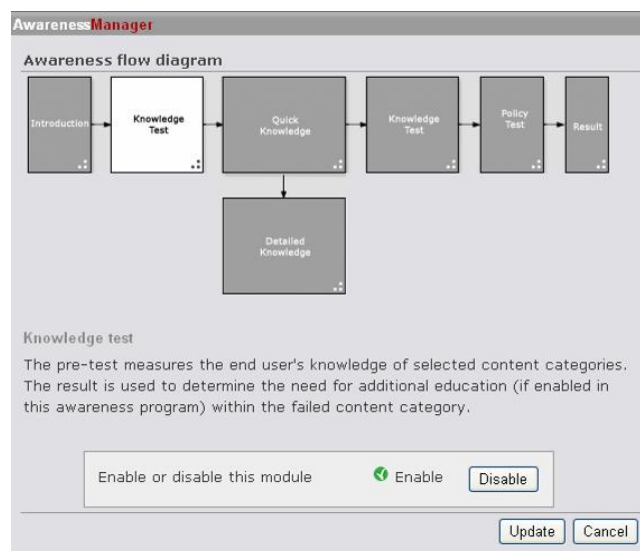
AwarenessManager

Awareness flow diagram

Introduction

Knowledge Test

Quick Knowledge

Knowledge Test

Policy Test

Result

Detailed Knowledge

Knowledge test

The pre-test measures the end user's knowledge of selected content categories. The result is used to determine the need for additional education (if enabled in this awareness program) within the failed content category.

Enable or disable this module

Enable

Disable

Update

Cancel